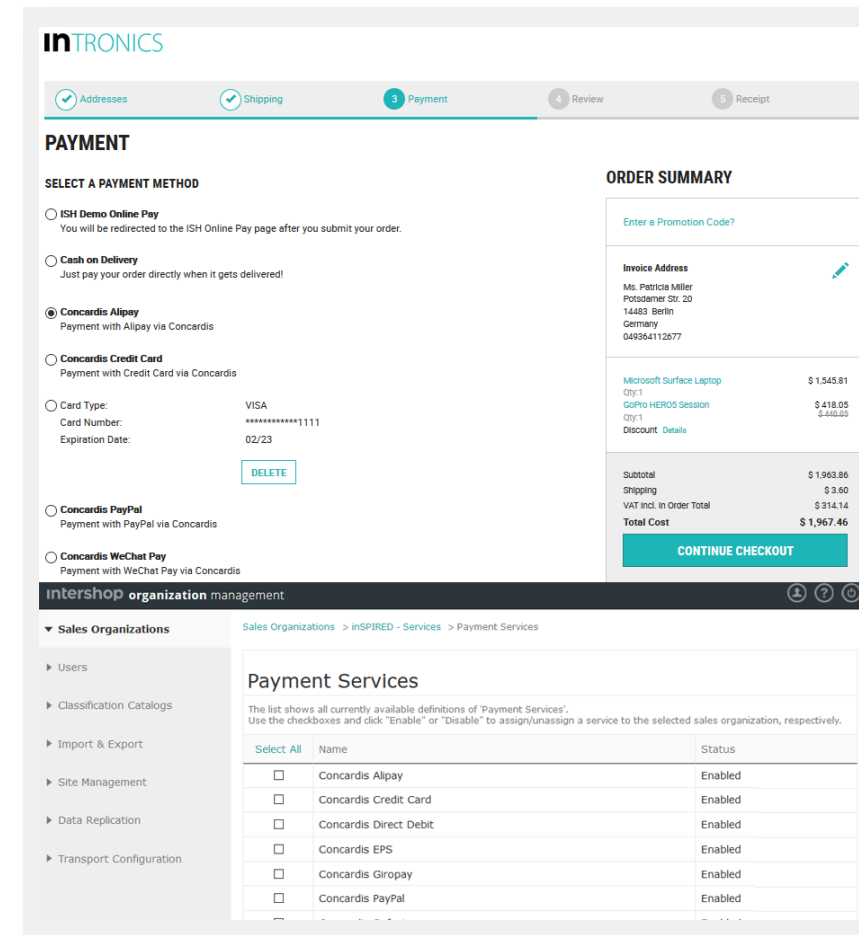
INTRONICS

Addresses
Shipping
3 Payment
4 Review
5 Receipt

PAYMENT

SELECT A PAYMENT METHOD

ISH Demo Online Pay
You will be redirected to the ISH Online Pay page after you submit your order.

Cash on Delivery
Just pay your order directly when it gets delivered!

Concardis Alipay
Payment with Alipay via Concardis

Concardis Credit Card
Payment with Credit Card via Concardis

Card Type: VISA
Card Number: ************1111
Expiration Date: 02/23

DELETE

Concardis PayPal
Payment with PayPal via Concardis

Concardis WeChat Pay
Payment with WeChat Pay via Concardis

ORDER SUMMARY

Enter a Promotion Code?

Invoice Address
Ms. Patricia Miller
Potsdamer Str. 20
14483 Berlin
Germany
049364112677

Microsoft Surface Laptop $ 1,545.81
Qty:1
GoPro HERO5 Session $ 418.05
Qty:1 $ 440.05
Discount Details

Subtotal $ 1,963.86
Shipping $ 3.60
VAT incl. in Order Total $ 314.14
Total Cost $ 1,967.46

CONTINUE CHECKOUT

intershop organization management

Sales Organizations
Users
Classification Catalogs
Import & Export
Site Management
Data Replication
Transport Configuration

Sales Organizations > inSPIRED - Services > Payment Services

Payment Services

The list shows all currently available definitions of 'Payment Services'.
Use the checkboxes and click "Enable" or "Disable" to assign/unassign a service to the selected sales organization, respectively.

| Select All | Name | Status |
|---|---|---|
| ☐ | Concardis Alipay | Enabled |
| ☐ | Concardis Credit Card | Enabled |
| ☐ | Concardis Direct Debit | Enabled |
| ☐ | Concardis EPS | Enabled |
| ☐ | Concardis Giropay | Enabled |
| ☐ | Concardis PayPal | Enabled |
| ☐ | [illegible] | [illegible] |